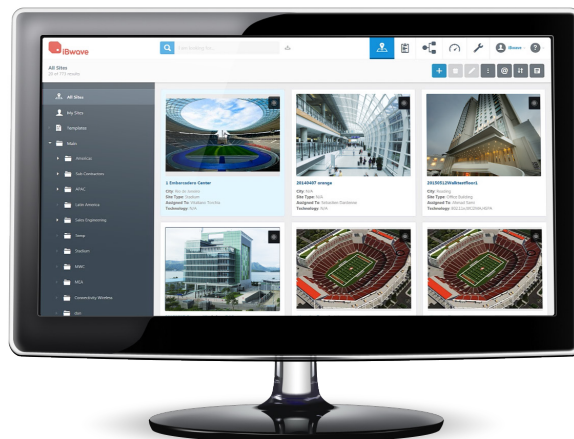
iBwave

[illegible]

iBwave

All Sites
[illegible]

All Sites
My Sites
Templates
Main
Americas
Sub-Contractors
APAC
Latin America
Sales Engineering
Temp
Stadium
MARC
MCA
Connectivity Wireless
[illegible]

1 Embarcadero Center
City: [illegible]
Site Type: Stadium
Assigned To: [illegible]
Technology: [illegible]

20140407 orange
City: N/A
Site Type: N/A
Assigned To: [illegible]
Technology: N/A

20150512Wallstreetfloor1
City: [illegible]
Site Type: Office Building
Assigned To: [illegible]
Technology: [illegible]